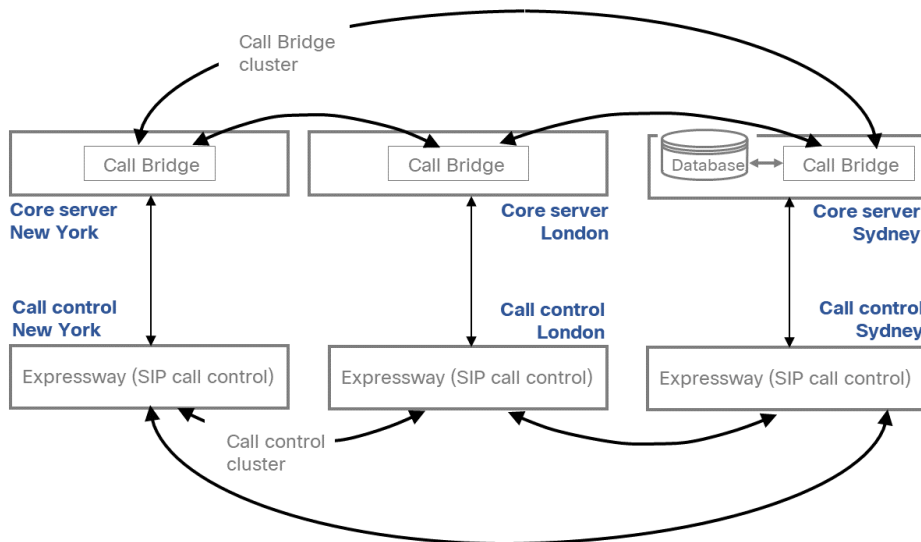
Call Bridge cluster

Call Bridge

Call Bridge

Database

Call Bridge

Core server New York

Core server London

Core server Sydney

Call control New York

Call control London

Call control Sydney

Expressway (SIP call control)

Expressway (SIP call control)

Expressway (SIP call control)

Call control cluster